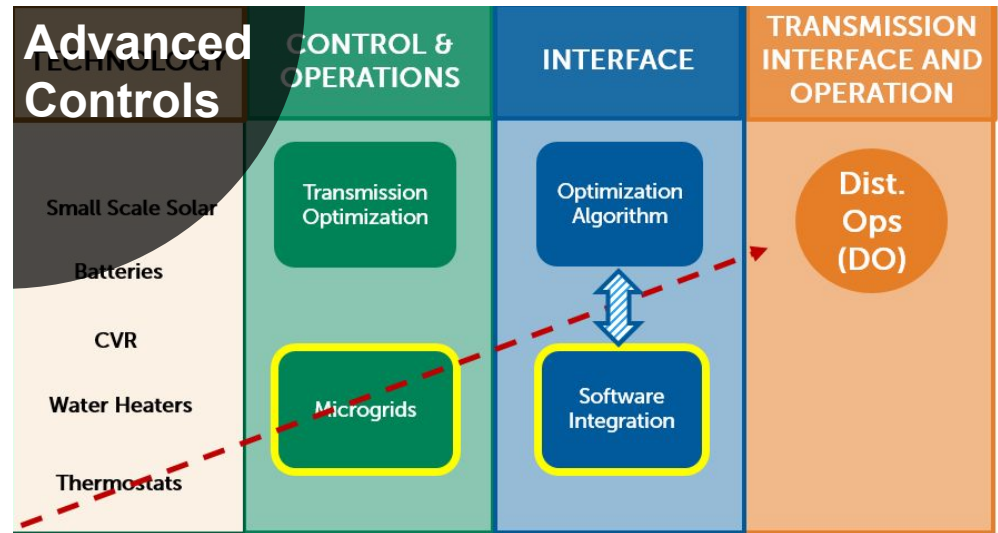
Advanced Controls

TECHNOLOGY

Small Scale Solar

Batteries

CVR

Water Heaters

Thermostats

CONTROL & OPERATIONS

Transmission Optimization

Microgrids

INTERFACE

Optimization Algorithm

Software Integration

TRANSMISSION INTERFACE AND OPERATION

Dist. Ops (DO)